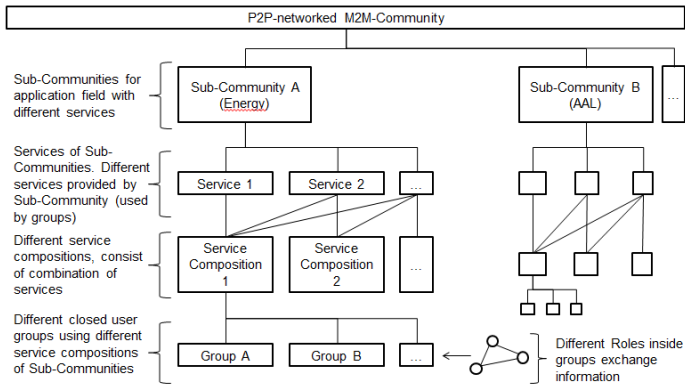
P2P-networked M2M-Community

Sub-Communities for application field with different services

Sub-Community A (Energy)

Sub-Community B (AAL)

...

Services of Sub-Communities. Different services provided by Sub-Community (used by groups)

Service 1

Service 2

...

Different service compositions, consist of combination of services

Service Composition 1

Service Composition 2

...

Different closed user groups using different service compositions of Sub-Communities

Group A

Group B

...

Different Roles inside groups exchange information